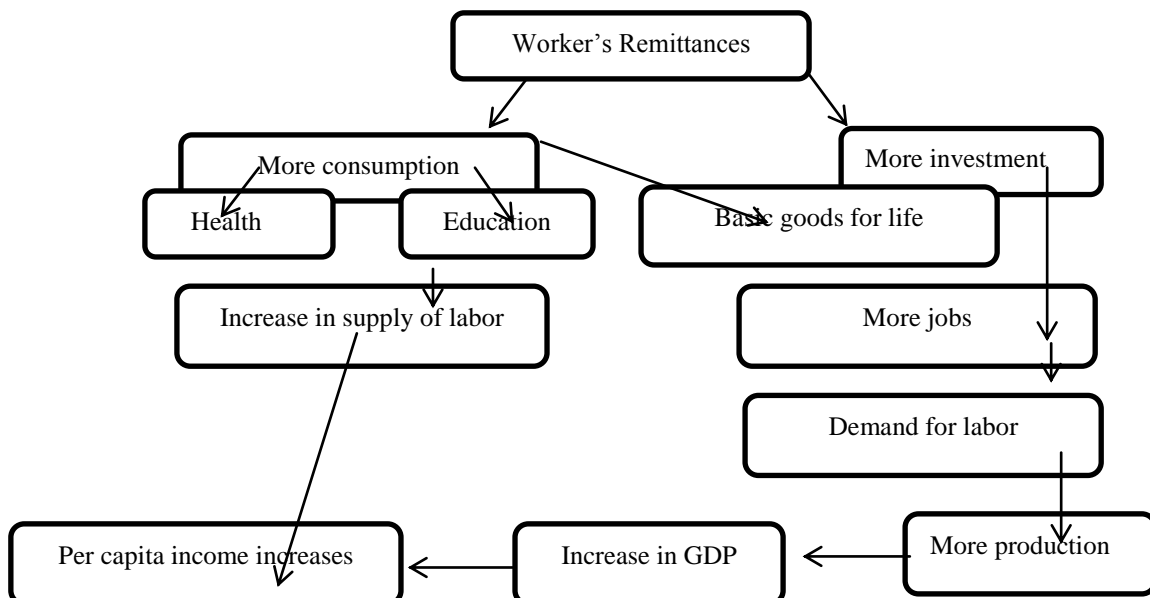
Worker's Remittances

More consumption

More investment

Health

Education

Basic goods for life

Increase in supply of labor

More jobs

Demand for labor

Per capita income increases

Increase in GDP

More production